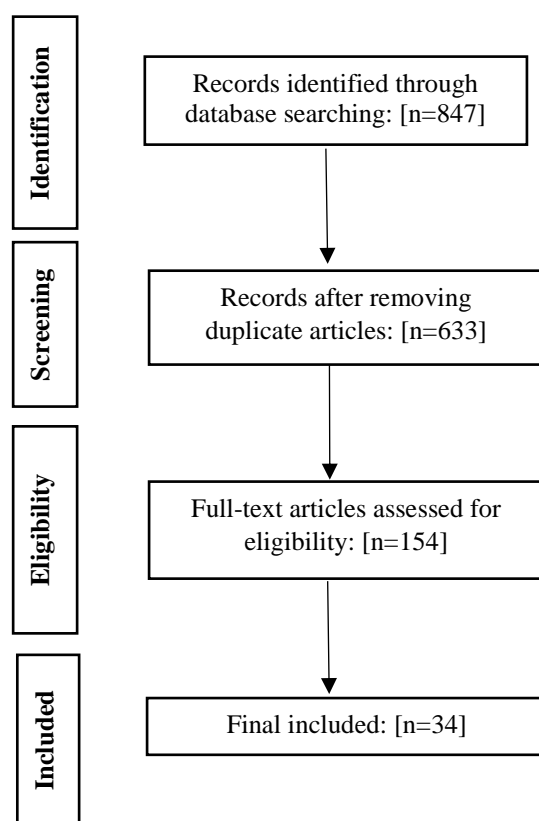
Identification

Records identified through database searching: [n=847]

Screening

Records after removing duplicate articles: [n=633]

Eligibility

Full-text articles assessed for eligibility: [n=154]

Included

Final included: [n=34]